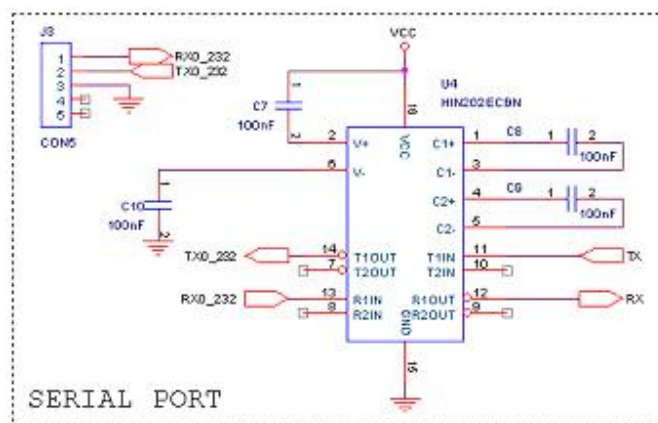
J3
1
2
3
4
5
CON5
RX0_232
TX0_232
VCC
U4
HIN202ECBN
C7
100nF
1
2
16
VCC
2
V+
6
V-
C10
100nF
1
2
C1+
C1-
C2+
C2-
1
3
4
5
C8
1
2
100nF
C9
1
2
100nF
TX0_232
14
7
T1OUT
T2OUT
T1IN
T2IN
11
10
TX
RX0_232
13
8
R1IN
R2IN
R1OUT
R2OUT
12
9
RX
GND
15
SERIAL PORT